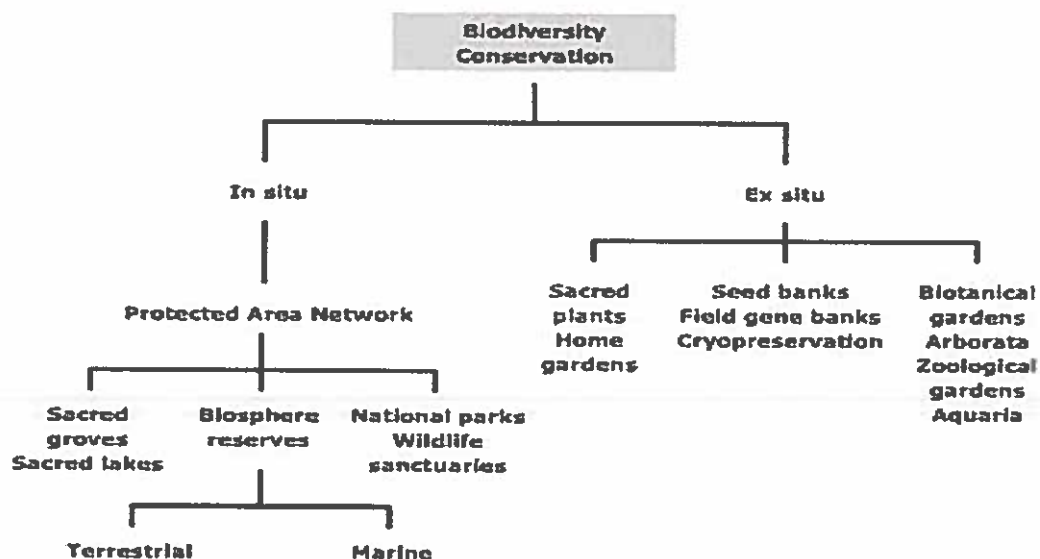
Biodiversity Conservation

In situ

Protected Area Network

Sacred groves Sacred lakes

Biosphere reserves

Terrestrial

Marine

National parks Wildlife sanctuaries

Ex situ

Sacred plants Home gardens

Seed banks Field gene banks Cryopreservation

Biotanical gardens Arborata Zoological gardens Aquaria